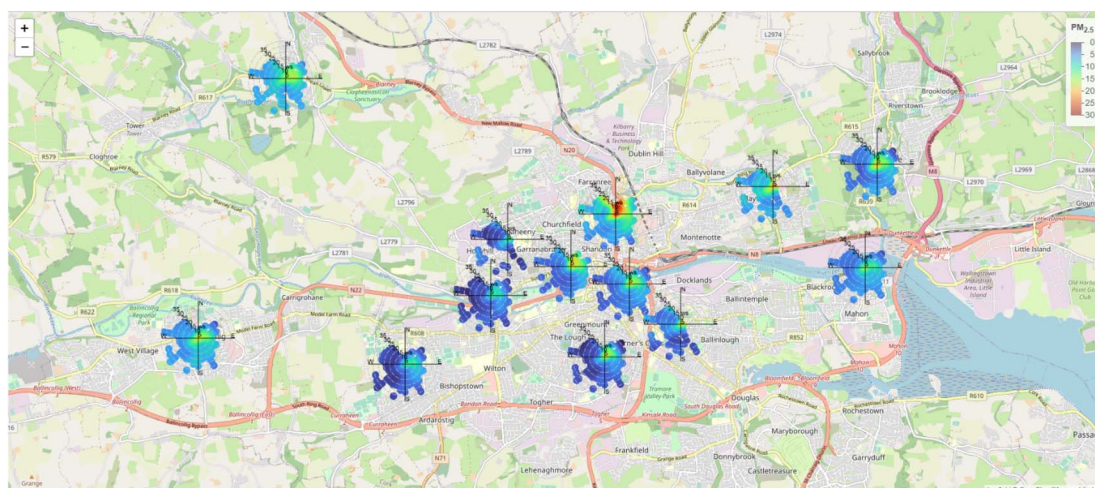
+
−

$PM_{2.5}$
0
5
10
15
20
25
30

L2782
L2974
Sallybrook
L2964
Brooklodge
Riverstown
R617
Tower
Cloghroe
R579
L2789
N20
Dublin Hill
Kilbarry Business & Technology Park
R615
Ballyvolane
R614
Montenotte
Farranree
Churchfield
Shandon
L2796
L2779
L2781
Gurranabraher
Hollyhill
Knocknaheeny
M8
L2970
L2969
L2868
Glounthaune
Little Island
N8
Docklands
Ballintemple
Blackrock
Mahon
R618
Carrigrohane
N22
R622
West Village
Model Farm Road
R608
Greenmount
The Lough
Ballinlough
R852
Wilton
Bishopstown
Togher
Ardarostig
Douglas
Rochestown
R610
Ballincollig Bypass
Bandon Road
Kinsale Road
South Douglas Road
N71
Frankfield
Donnybrook
Maryborough
Garryduff
Castletreasure
Lehenaghmore
Grange
Passage
Curraheen
Tramore Valley Park
N
E
S
W